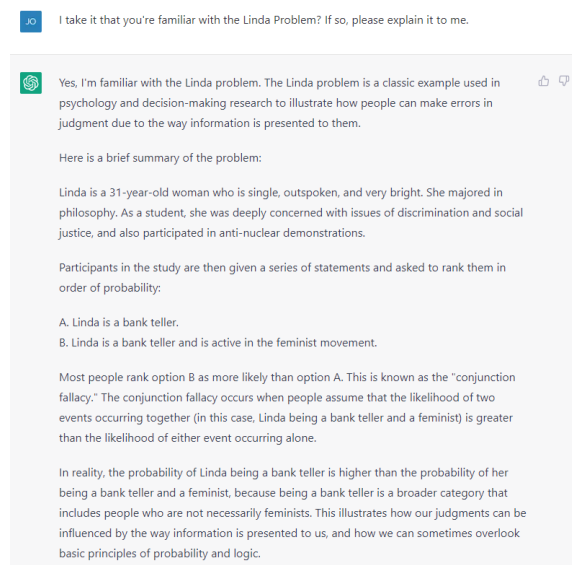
JO

I take it that you're familiar with the Linda Problem? If so, please explain it to me.

Yes, I'm familiar with the Linda problem. The Linda problem is a classic example used in psychology and decision-making research to illustrate how people can make errors in judgment due to the way information is presented to them.

Here is a brief summary of the problem:

Linda is a 31-year-old woman who is single, outspoken, and very bright. She majored in philosophy. As a student, she was deeply concerned with issues of discrimination and social justice, and also participated in anti-nuclear demonstrations.

Participants in the study are then given a series of statements and asked to rank them in order of probability:

A. Linda is a bank teller.
B. Linda is a bank teller and is active in the feminist movement.

Most people rank option B as more likely than option A. This is known as the "conjunction fallacy." The conjunction fallacy occurs when people assume that the likelihood of two events occurring together (in this case, Linda being a bank teller and a feminist) is greater than the likelihood of either event occurring alone.

In reality, the probability of Linda being a bank teller is higher than the probability of her being a bank teller and a feminist, because being a bank teller is a broader category that includes people who are not necessarily feminists. This illustrates how our judgments can be influenced by the way information is presented to us, and how we can sometimes overlook basic principles of probability and logic.